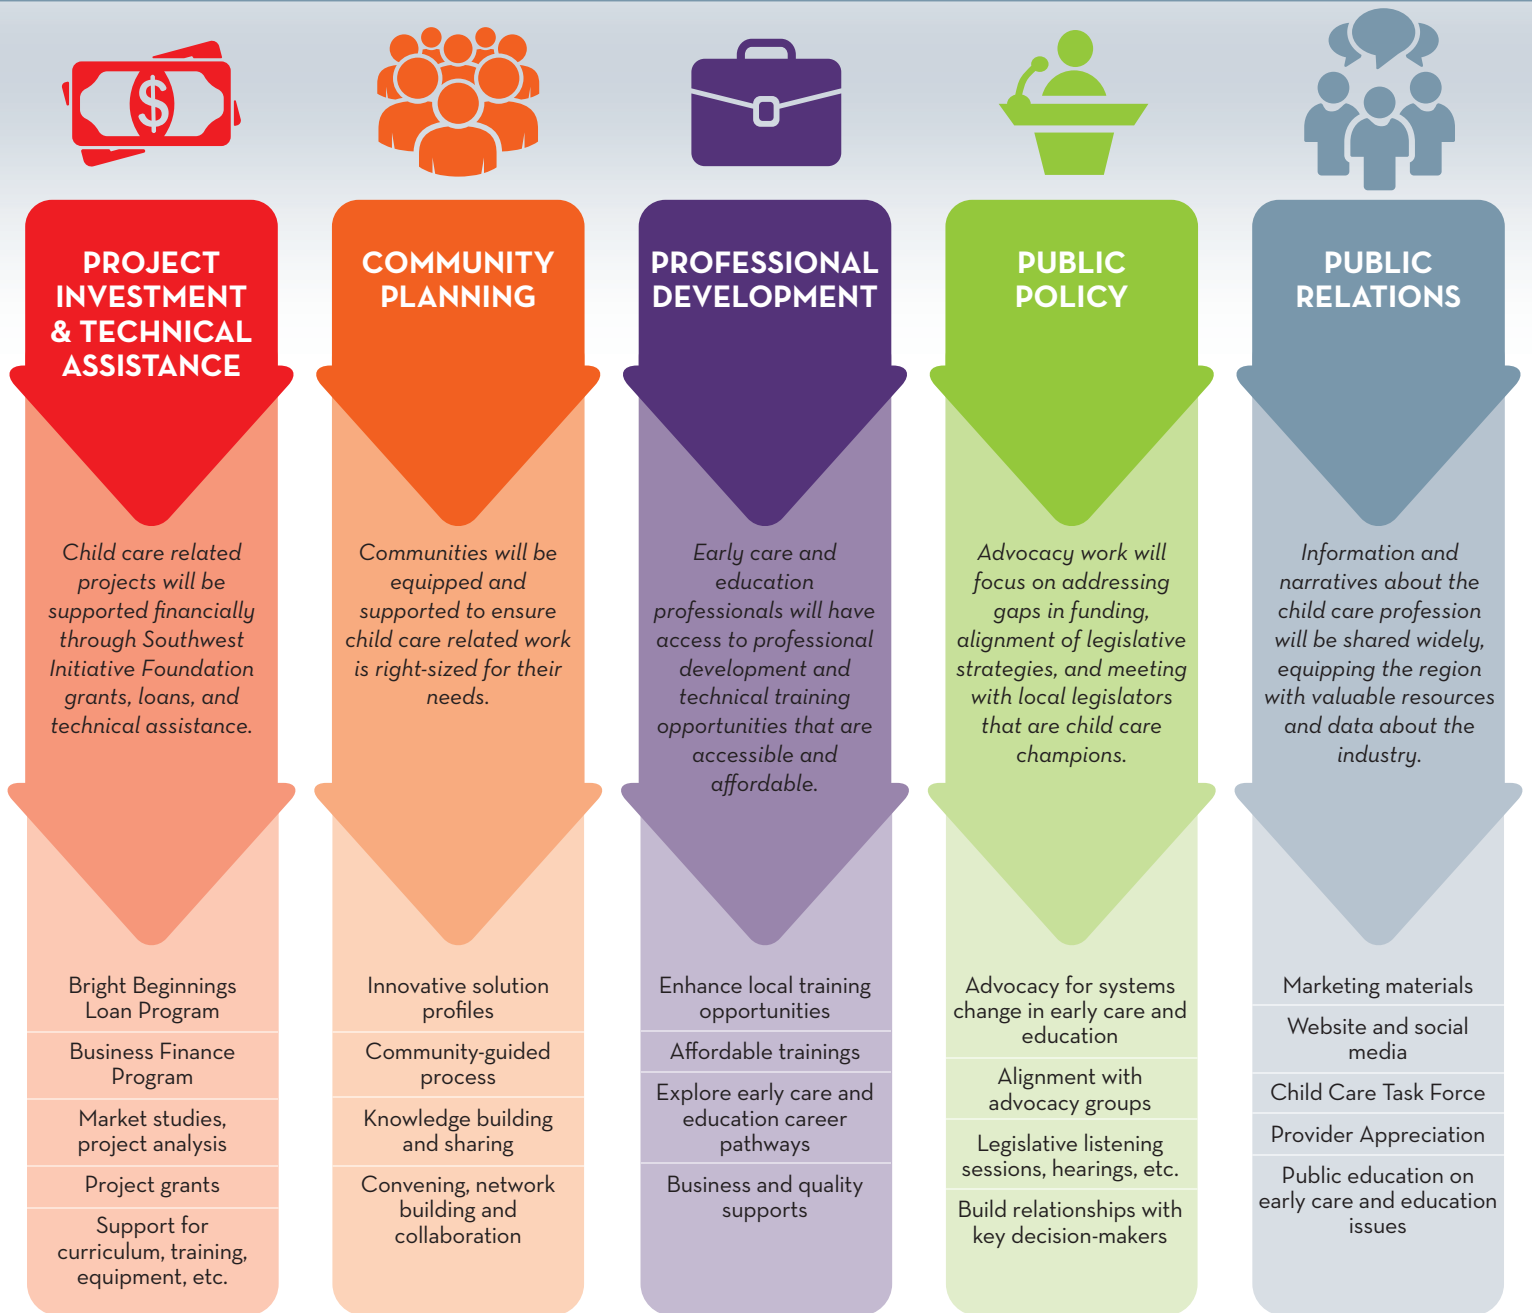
$

PROJECT INVESTMENT & TECHNICAL ASSISTANCE

Child care related projects will be supported financially through Southwest Initiative Foundation grants, loans, and technical assistance.

Bright Beginnings Loan Program

Business Finance Program

Market studies, project analysis

Project grants

Support for curriculum, training, equipment, etc.

COMMUNITY PLANNING

Communities will be equipped and supported to ensure child care related work is right-sized for their needs.

Innovative solution profiles

Community-guided process

Knowledge building and sharing

Convening, network building and collaboration

PROFESSIONAL DEVELOPMENT

Early care and education professionals will have access to professional development and technical training opportunities that are accessible and affordable.

Enhance local training opportunities

Affordable trainings

Explore early care and education career pathways

Business and quality supports

PUBLIC POLICY

Advocacy work will focus on addressing gaps in funding, alignment of legislative strategies, and meeting with local legislators that are child care champions.

Advocacy for systems change in early care and education

Alignment with advocacy groups

Legislative listening sessions, hearings, etc.

Build relationships with key decision-makers

PUBLIC RELATIONS

Information and narratives about the child care profession will be shared widely, equipping the region with valuable resources and data about the industry.

Marketing materials

Website and social media

Child Care Task Force

Provider Appreciation

Public education on early care and education issues